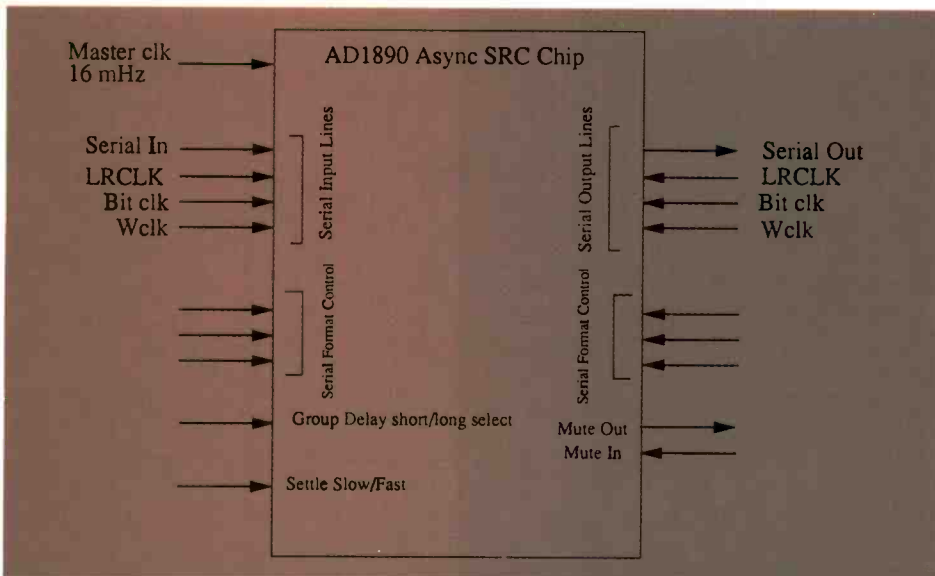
Master clk
16 mHz

AD1890 Async SRC Chip

Serial In
LRCLK
Bit clk
Wclk

Serial Input Lines

Serial Format Control

Serial Output Lines

Serial Format Control

Serial Out
LRCLK
Bit clk
Wclk

Group Delay short/long select

Mute Out
Mute In

Settle Slow/Fast